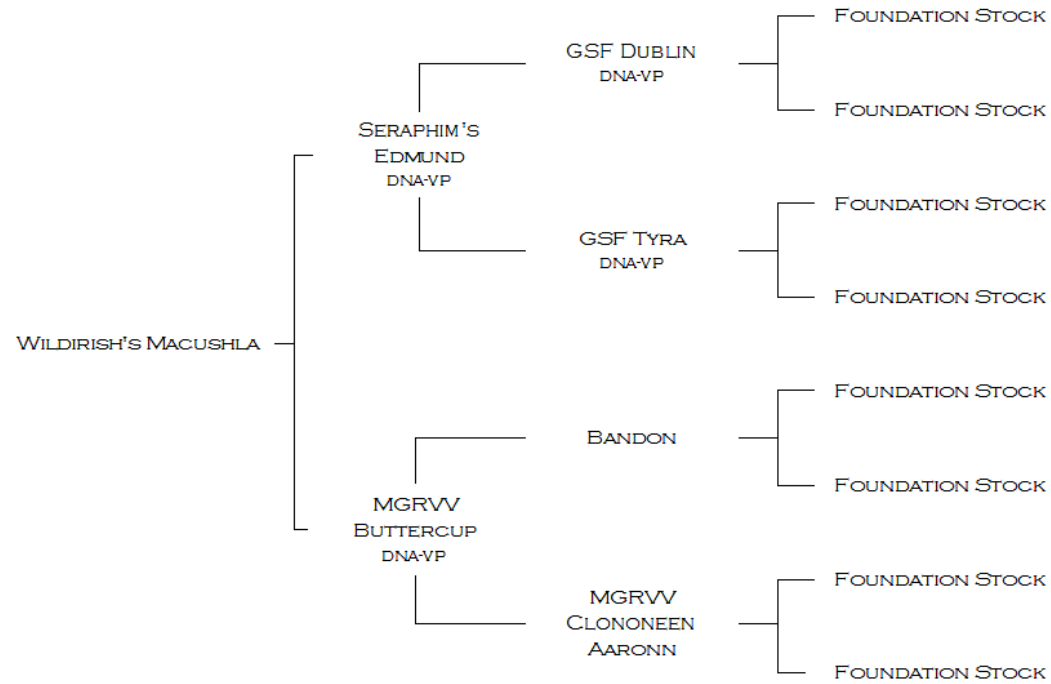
Wildirish's Macushla

Seraphim's Edmund
DNA-VP

GSF Dublin
DNA-VP

Foundation Stock

Foundation Stock

GSF Tyra
DNA-VP

Foundation Stock

Foundation Stock

MGRVV Buttercup
DNA-VP

Bandon

Foundation Stock

Foundation Stock

MGRVV Clononeen Aaronn

Foundation Stock

Foundation Stock